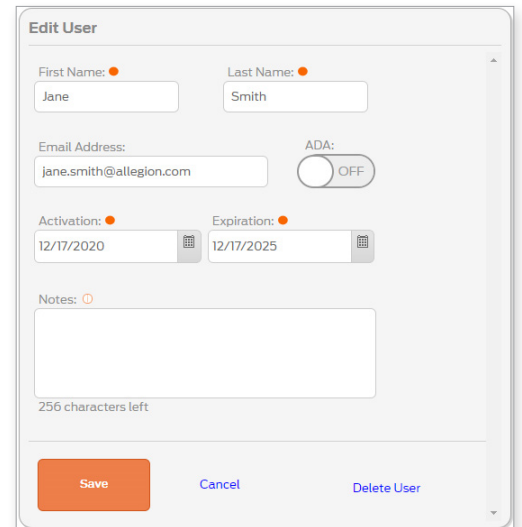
Edit User

First Name:

Jane

Last Name:

Smith

Email Address:

jane.smith@allegion.com

ADA:

OFF

Activation:

12/17/2020

Expiration:

12/17/2025

Notes:

256 characters left

Save

Cancel

Delete User